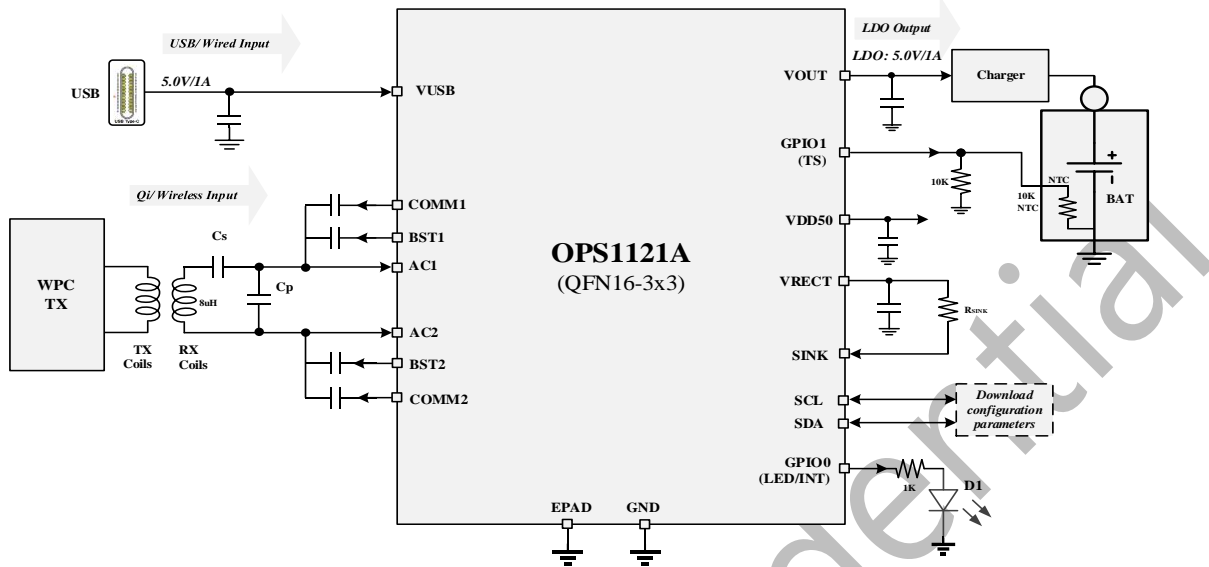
USB/Wired Input

USB

USB Type-C

5.0V/1A

VUSB

Qi/Wireless Input

WPC TX

TX Coils

RX Coils

8uH

Cs

Cp

COMM1

BST1

AC1

AC2

BST2

COMM2

OPS1121A
(QFN16-3x3)

EPAD

GND

LDO Output

LDO: 5.0V/1A

VOUT

Charger

GPIO1
(TS)

10K

10K NTC

NTC

BAT

+

VDD50

VRECT

R$_{SINK}$

SINK

SCL

SDA

Download configuration parameters

GPIO0
(LED/INT)

1K

D1

Confidential